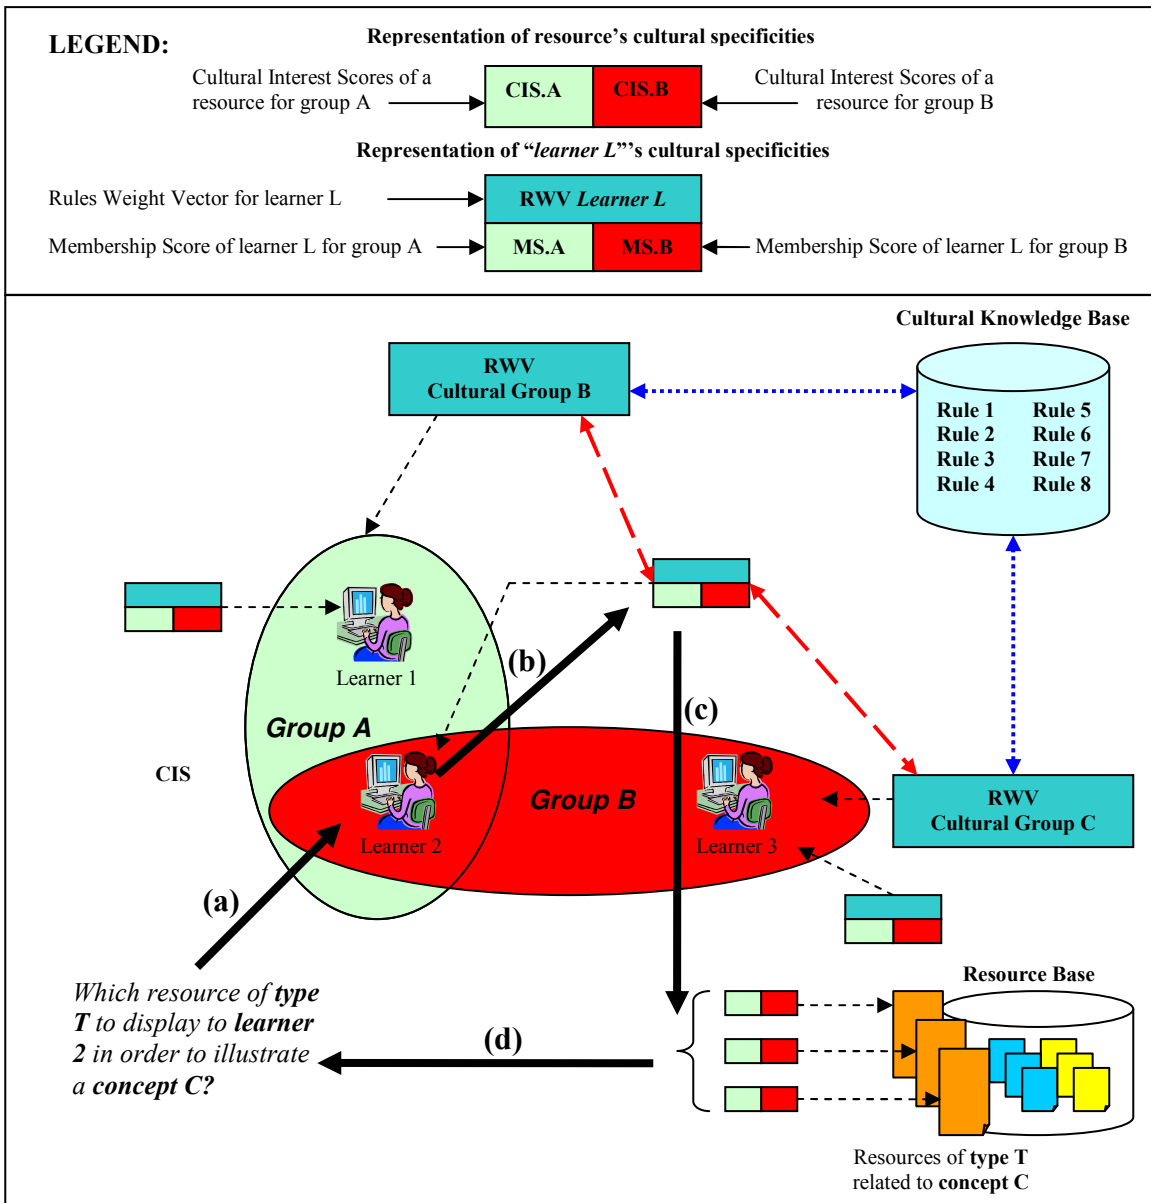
LEGEND:

Representation of resource's cultural specificities

Cultural Interest Scores of a resource for group A

CIS.A

CIS.B

Cultural Interest Scores of a resource for group B

Representation of "*learner L*"'s cultural specificities

Rules Weight Vector for learner L

RWV *Learner L*

Membership Score of learner L for group A

MS.A

MS.B

Membership Score of learner L for group B

Cultural Knowledge Base

RWV
Cultural Group B

Rule 1
Rule 2
Rule 3
Rule 4

Rule 5
Rule 6
Rule 7
Rule 8

Learner 1

(b)

(c)

*Group A*

CIS

*Group B*

Learner 2

Learner 3

RWV
Cultural Group C

(a)

*Which resource of* ***type T*** *to display to* ***learner 2*** *in order to illustrate a* ***concept C?***

(d)

Resource Base

Resources of **type T** related to **concept C**